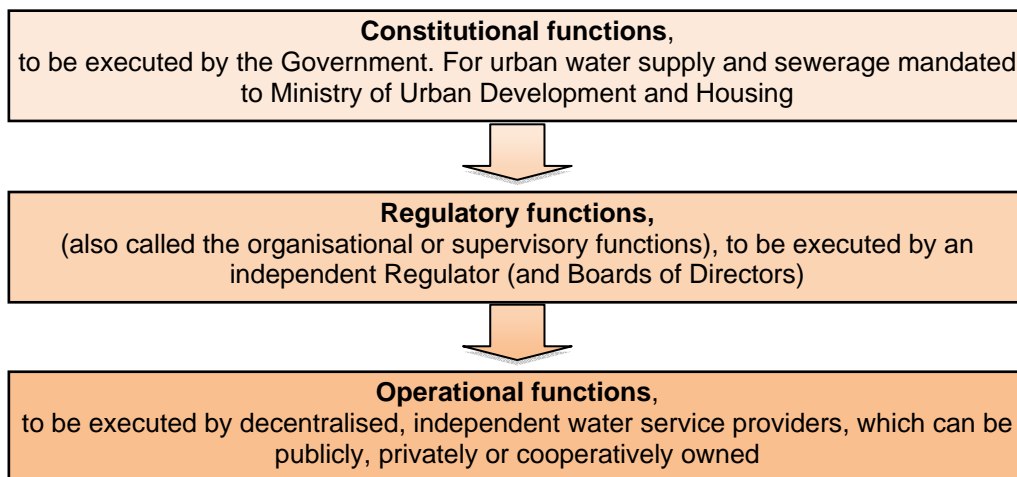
**Constitutional functions**,
to be executed by the Government. For urban water supply and sewerage mandated to Ministry of Urban Development and Housing

**Regulatory functions,**
(also called the organisational or supervisory functions), to be executed by an independent Regulator (and Boards of Directors)

**Operational functions**,
to be executed by decentralised, independent water service providers, which can be publicly, privately or cooperatively owned